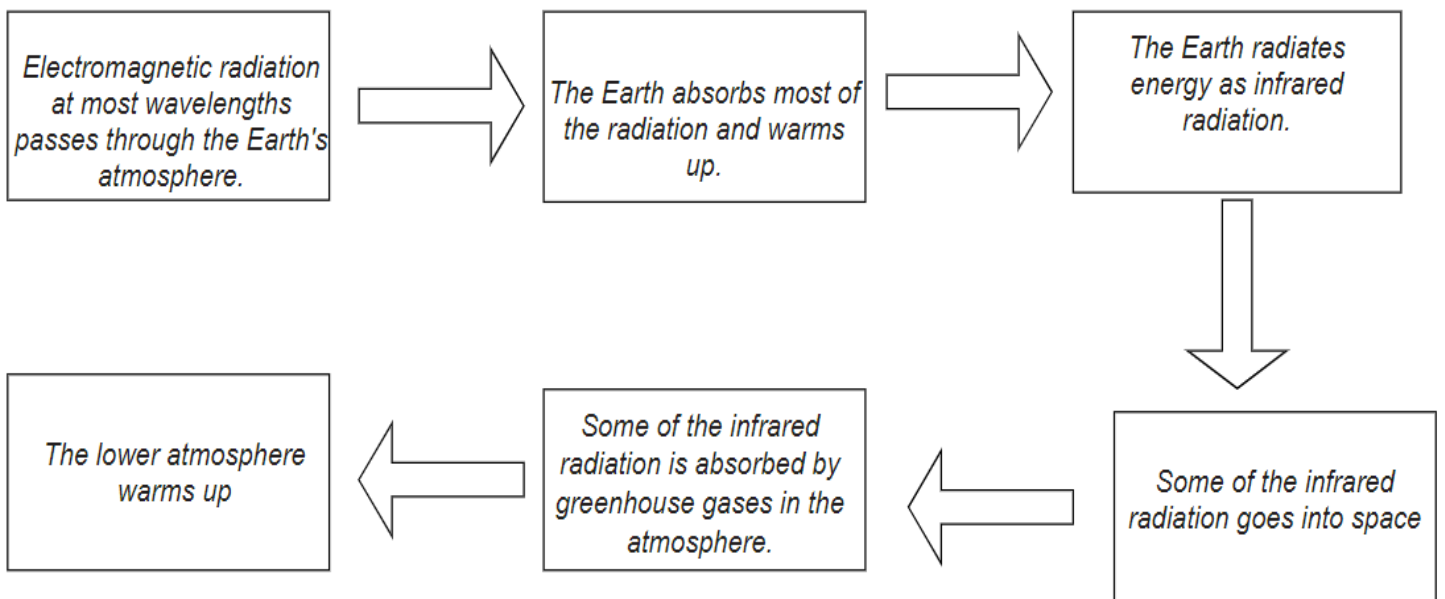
Electromagnetic radiation at most wavelengths passes through the Earth's atmosphere.

The Earth absorbs most of the radiation and warms up.

The Earth radiates energy as infrared radiation.

Some of the infrared radiation goes into space

Some of the infrared radiation is absorbed by greenhouse gases in the atmosphere.

The lower atmosphere warms up